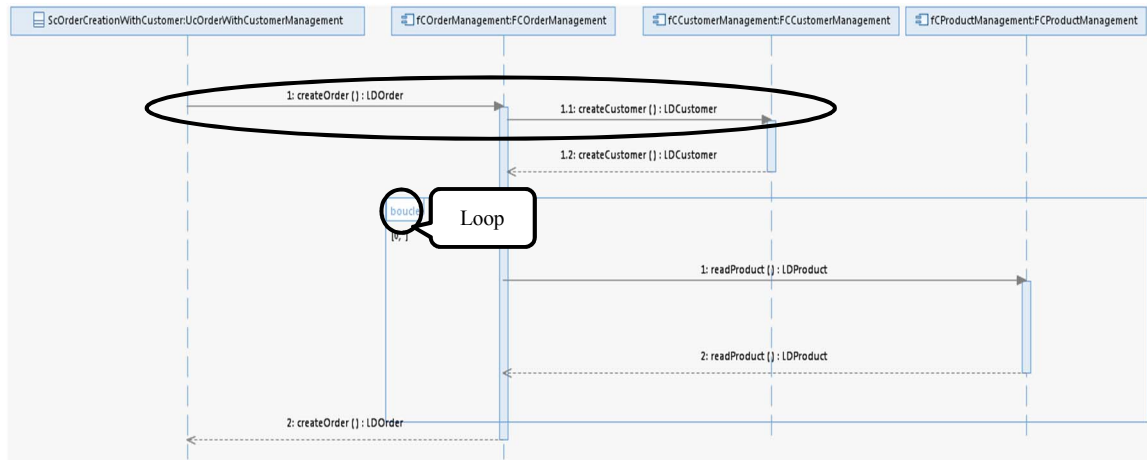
ScOrderCreationWithCustomer:UcOrderWithCustomerManagement

fCOrderManagement:FCOrderManagement

fCCustomerManagement:FCCustomerManagement

fCProductManagement:FCProductManagement

1: createOrder () : LDOrder

1.1: createCustomer () : LDCustomer

1.2: createCustomer () : LDCustomer

boucle

Loop

[0, ]

1: readProduct () : LDProduct

2: readProduct () : LDProduct

2: createOrder () : LDOrder